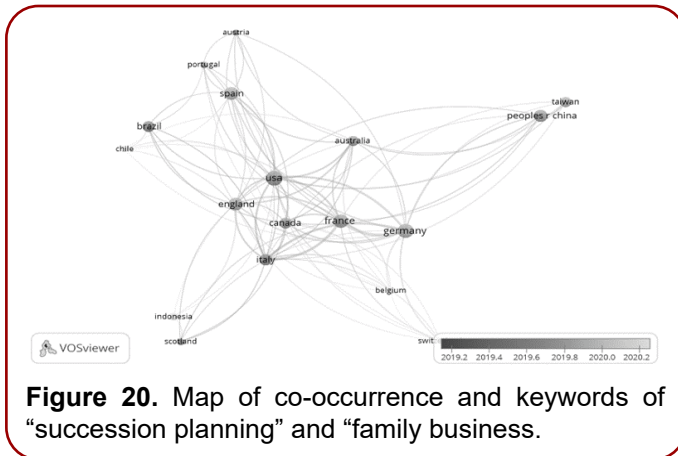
austria
portugal
spain
brazil
chile
australia
taiwan
peoples r china
usa
england
canada
france
germany
italy
belgium
indonesia
scotland
swit
VOSviewer
2019.2 2019.4 2019.6 2019.8 2020.0 2020.2

**Figure 20.** Map of co-occurrence and keywords of "succession planning" and "family business.